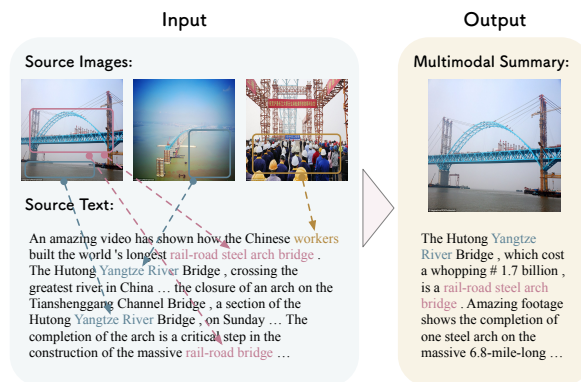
Input

Source Images:

Source Text:

An amazing video has shown how the Chinese workers built the world 's longest rail-road steel arch bridge . The Hutong Yangtze River Bridge , crossing the greatest river in China … the closure of an arch on the Tianshenggang Channel Bridge , a section of the Hutong Yangtze River Bridge , on Sunday … The completion of the arch is a critical step in the construction of the massive rail-road bridge …

Output

Multimodal Summary:

The Hutong Yangtze River Bridge , which cost a whopping # 1.7 billion , is a rail-road steel arch bridge . Amazing footage shows the completion of one steel arch on the massive 6.8-mile-long …